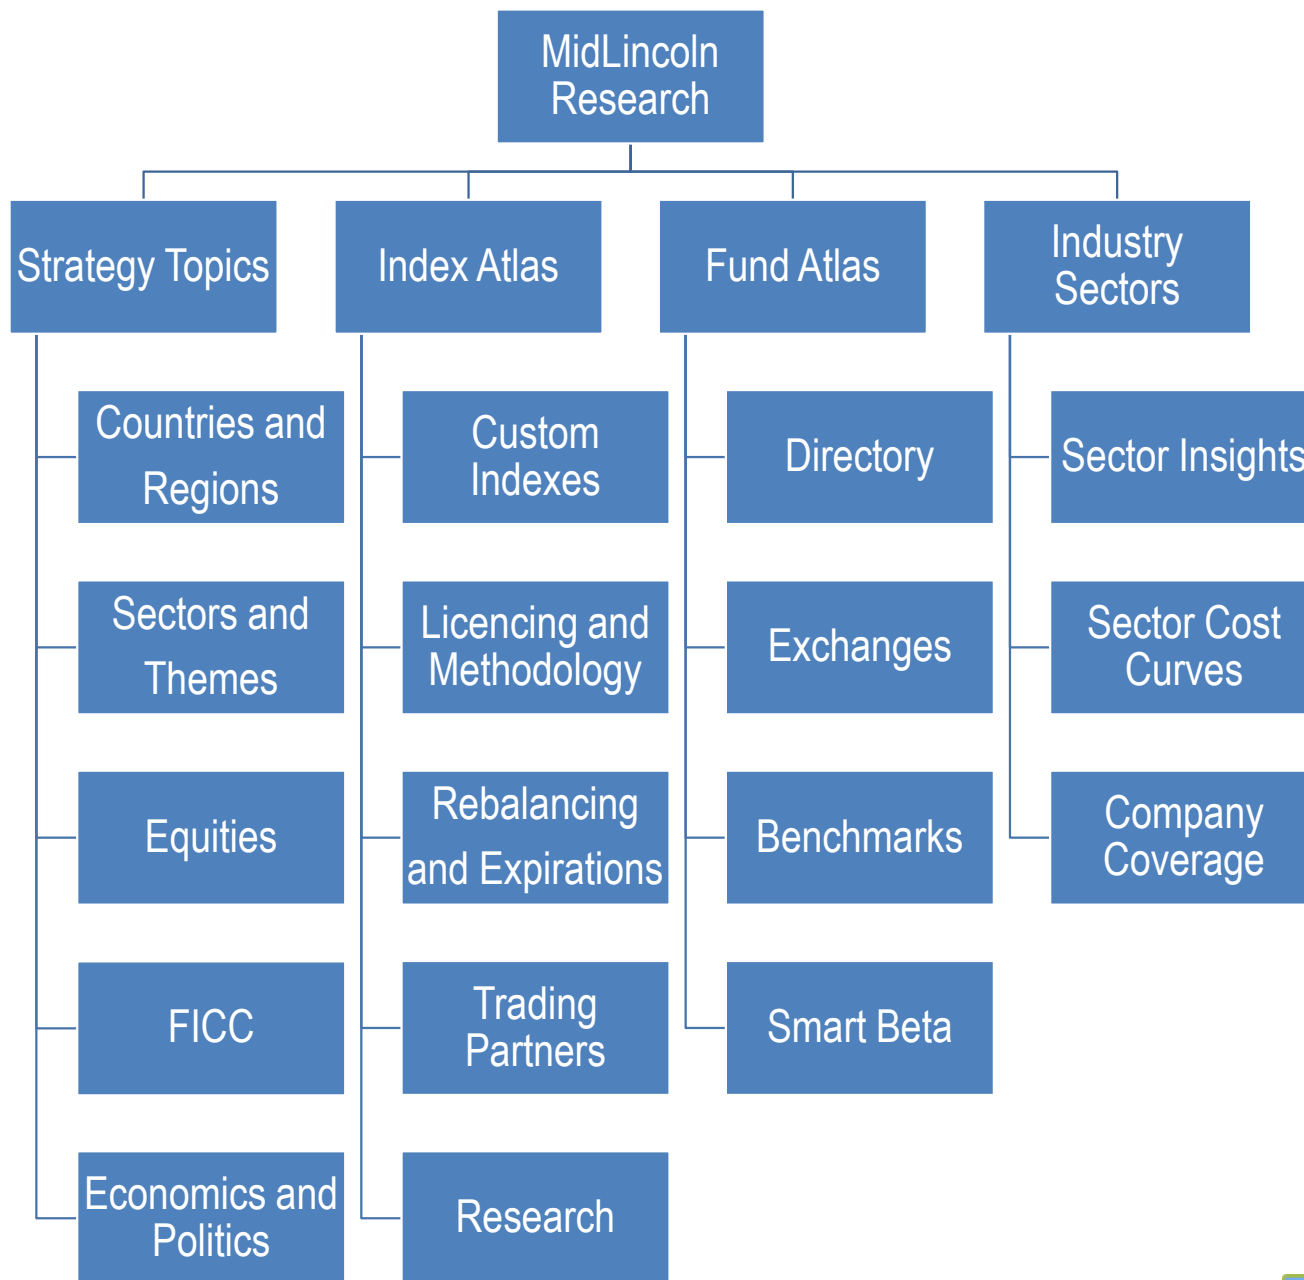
MidLincoln Research

Strategy Topics

Countries and Regions

Sectors and Themes

Equities

FICC

Economics and Politics

Index Atlas

Custom Indexes

Licencing and Methodology

Rebalancing and Expirations

Trading Partners

Research

Fund Atlas

Directory

Exchanges

Benchmarks

Smart Beta

Industry Sectors

Sector Insights

Sector Cost Curves

Company Coverage